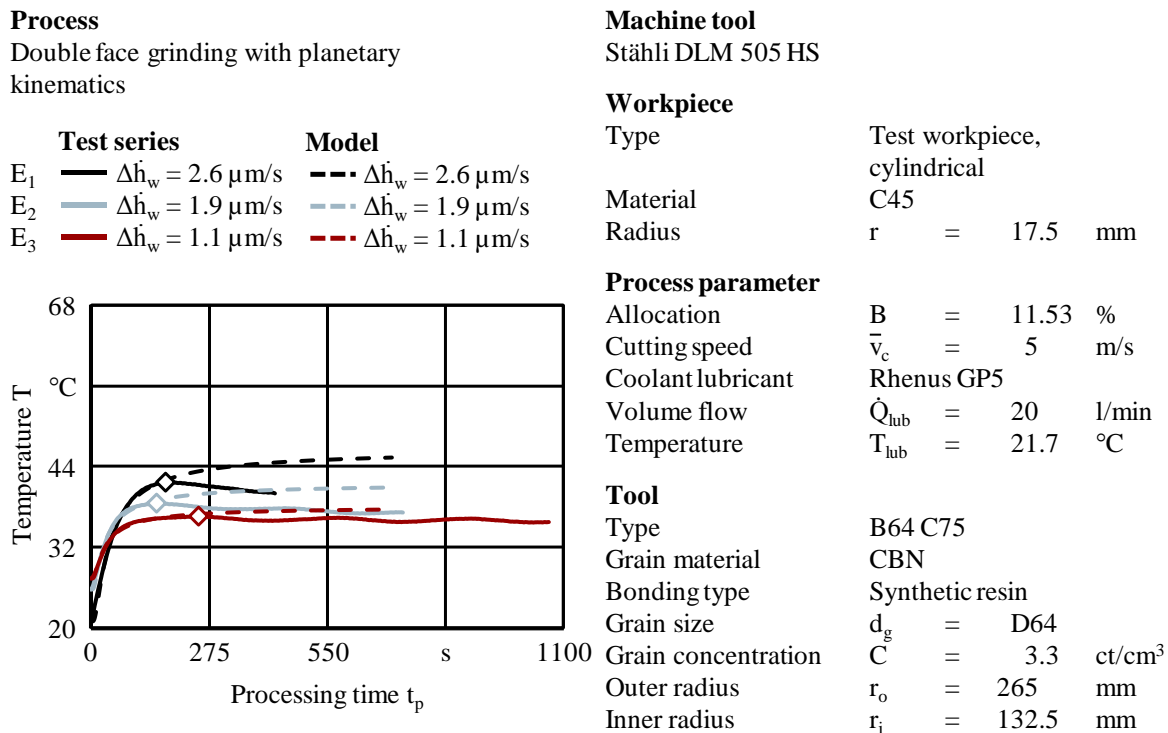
**Process**
Double face grinding with planetary kinematics

**Test series** **Model**
$E_1$ $\Delta\dot{h}_w = 2.6$ µm/s $\Delta\dot{h}_w = 2.6$ µm/s
$E_2$ $\Delta\dot{h}_w = 1.9$ µm/s $\Delta\dot{h}_w = 1.9$ µm/s
$E_3$ $\Delta\dot{h}_w = 1.1$ µm/s $\Delta\dot{h}_w = 1.1$ µm/s

68
°C
Temperature T
44
32
20
0 275 550 s 1100
Processing time $t_p$

**Machine tool**
Stähli DLM 505 HS

**Workpiece**

| | | | | |
|---|---|---|---|---|
| Type | Test workpiece, cylindrical | | | |
| Material | C45 | | | |
| Radius | r | = | 17.5 | mm |

**Process parameter**

| | | | | |
|---|---|---|---|---|
| Allocation | B | = | 11.53 | % |
| Cutting speed | $\bar{v}_c$ | = | 5 | m/s |
| Coolant lubricant | Rhenus GP5 | | | |
| Volume flow | $\dot{Q}_{lub}$ | = | 20 | l/min |
| Temperature | $T_{lub}$ | = | 21.7 | °C |

**Tool**

| | | | | |
|---|---|---|---|---|
| Type | B64 C75 | | | |
| Grain material | CBN | | | |
| Bonding type | Synthetic resin | | | |
| Grain size | $d_g$ | = | D64 | |
| Grain concentration | C | = | 3.3 | ct/cm$^3$ |
| Outer radius | $r_o$ | = | 265 | mm |
| Inner radius | $r_i$ | = | 132.5 | mm |